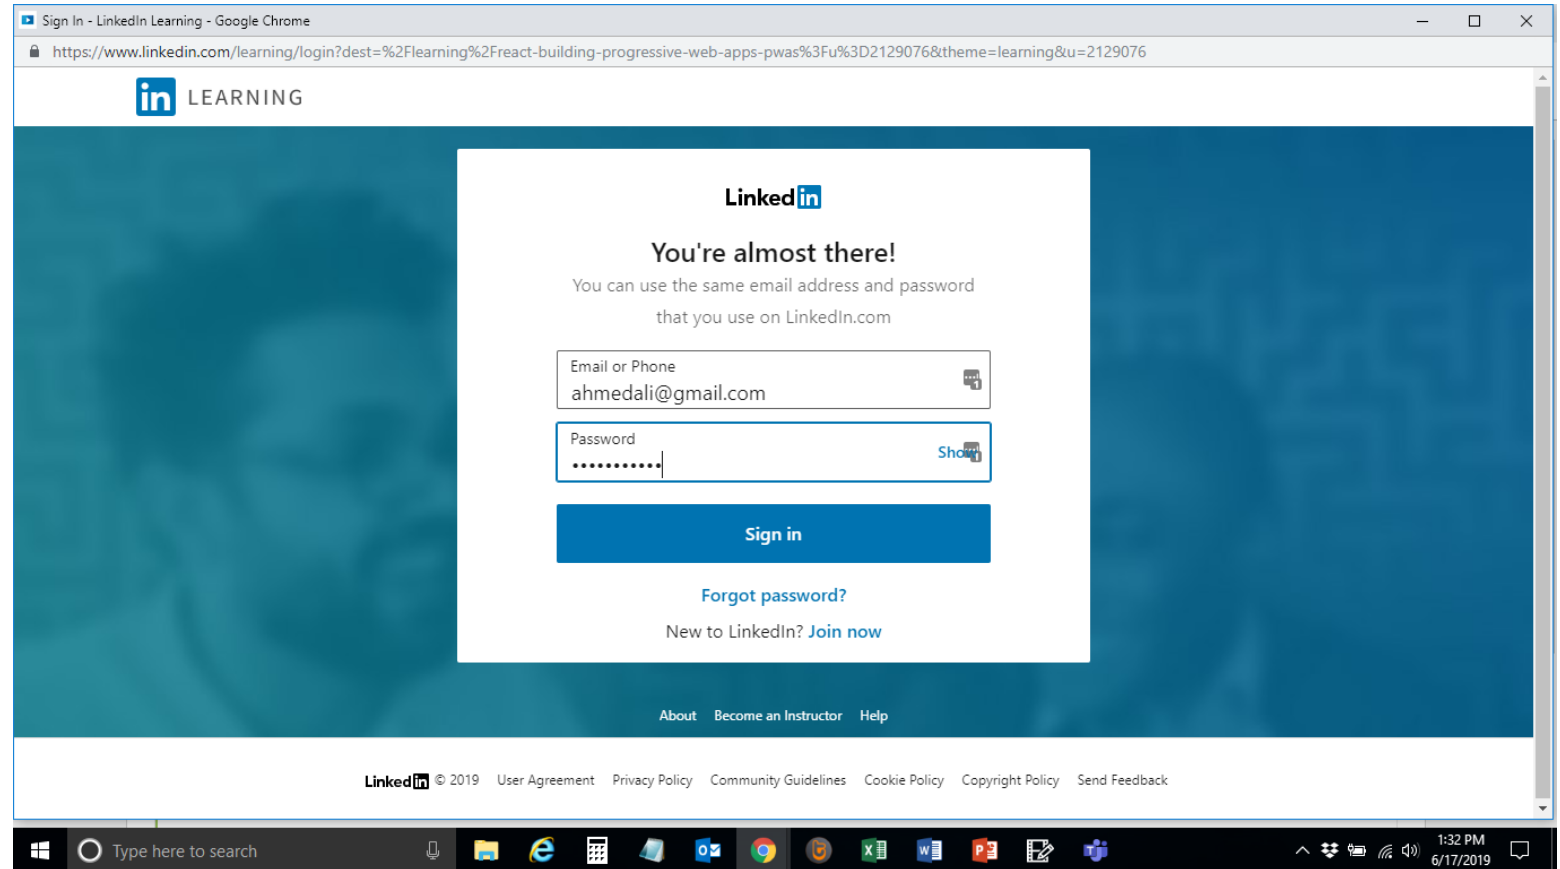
Sign In - LinkedIn Learning - Google Chrome

https://www.linkedin.com/learning/login?dest=%2Flearning%2Freact-building-progressive-web-apps-pwas%3Fu%3D2129076&theme=learning&u=2129076

in LEARNING

Linked in

You're almost there!

You can use the same email address and password that you use on LinkedIn.com

Email or Phone
ahmedali@gmail.com

Password
•••••••••••
Show

Sign in

Forgot password?

New to LinkedIn? Join now

About Become an Instructor Help

Linked in © 2019 User Agreement Privacy Policy Community Guidelines Cookie Policy Copyright Policy Send Feedback

Type here to search

1:32 PM
6/17/2019